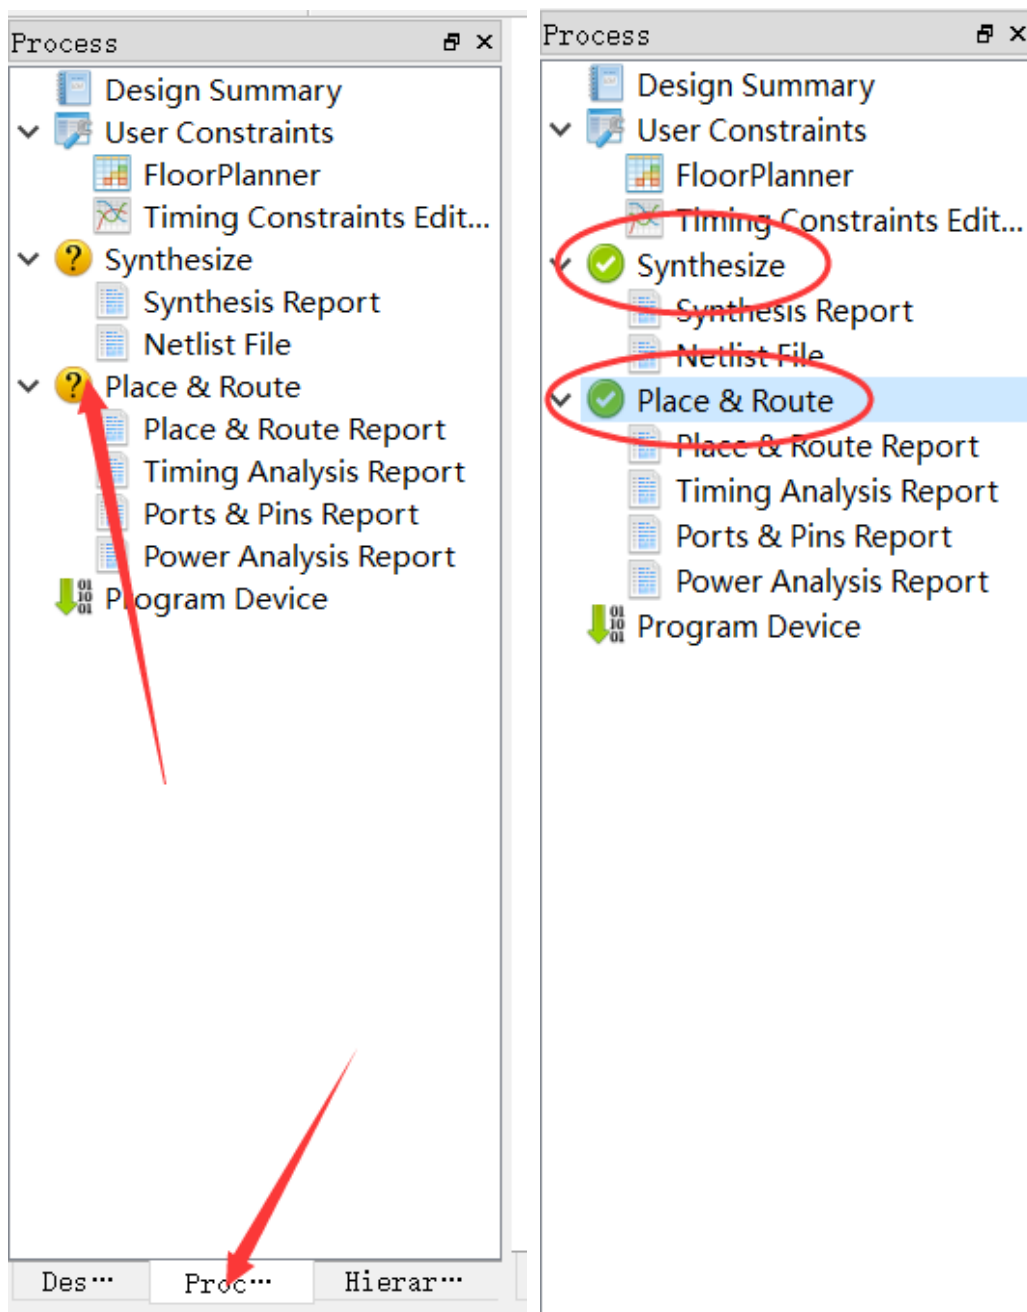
Process

Design Summary
User Constraints
FloorPlanner
Timing Constraints Edit...
Synthesize
Synthesis Report
Netlist File
Place & Route
Place & Route Report
Timing Analysis Report
Ports & Pins Report
Power Analysis Report
Program Device

Des··· Proc··· Hierar···

Process

Design Summary
User Constraints
FloorPlanner
Timing Constraints Edit...
Synthesize
Synthesis Report
Netlist File
Place & Route
Place & Route Report
Timing Analysis Report
Ports & Pins Report
Power Analysis Report
Program Device